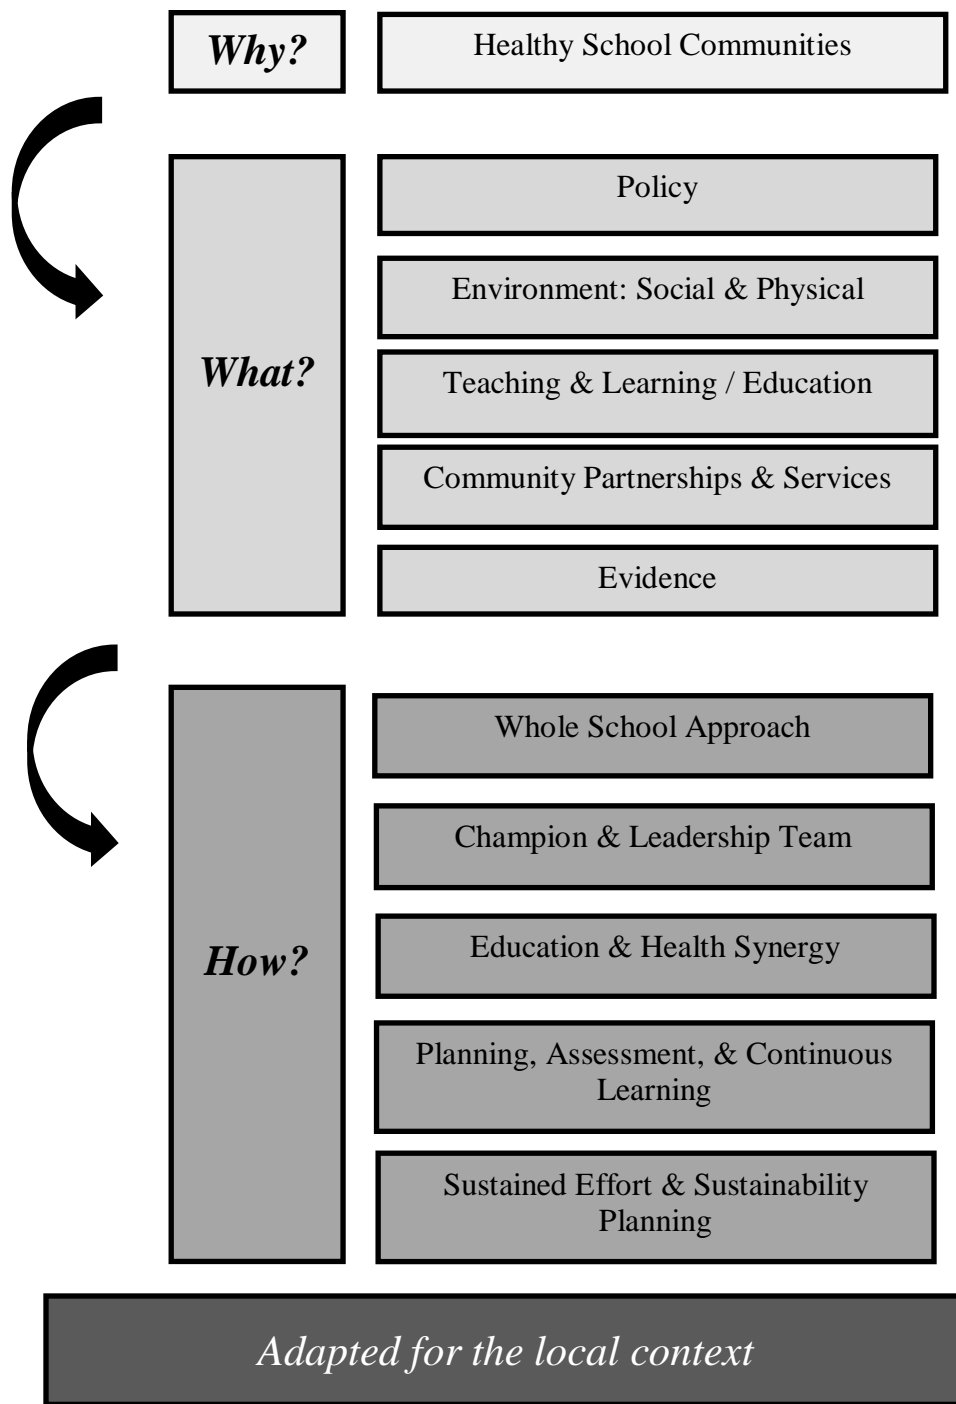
Why?

Healthy School Communities

What?

Policy

Environment: Social & Physical

Teaching & Learning / Education

Community Partnerships & Services

Evidence

How?

Whole School Approach

Champion & Leadership Team

Education & Health Synergy

Planning, Assessment, & Continuous Learning

Sustained Effort & Sustainability Planning

Adapted for the local context